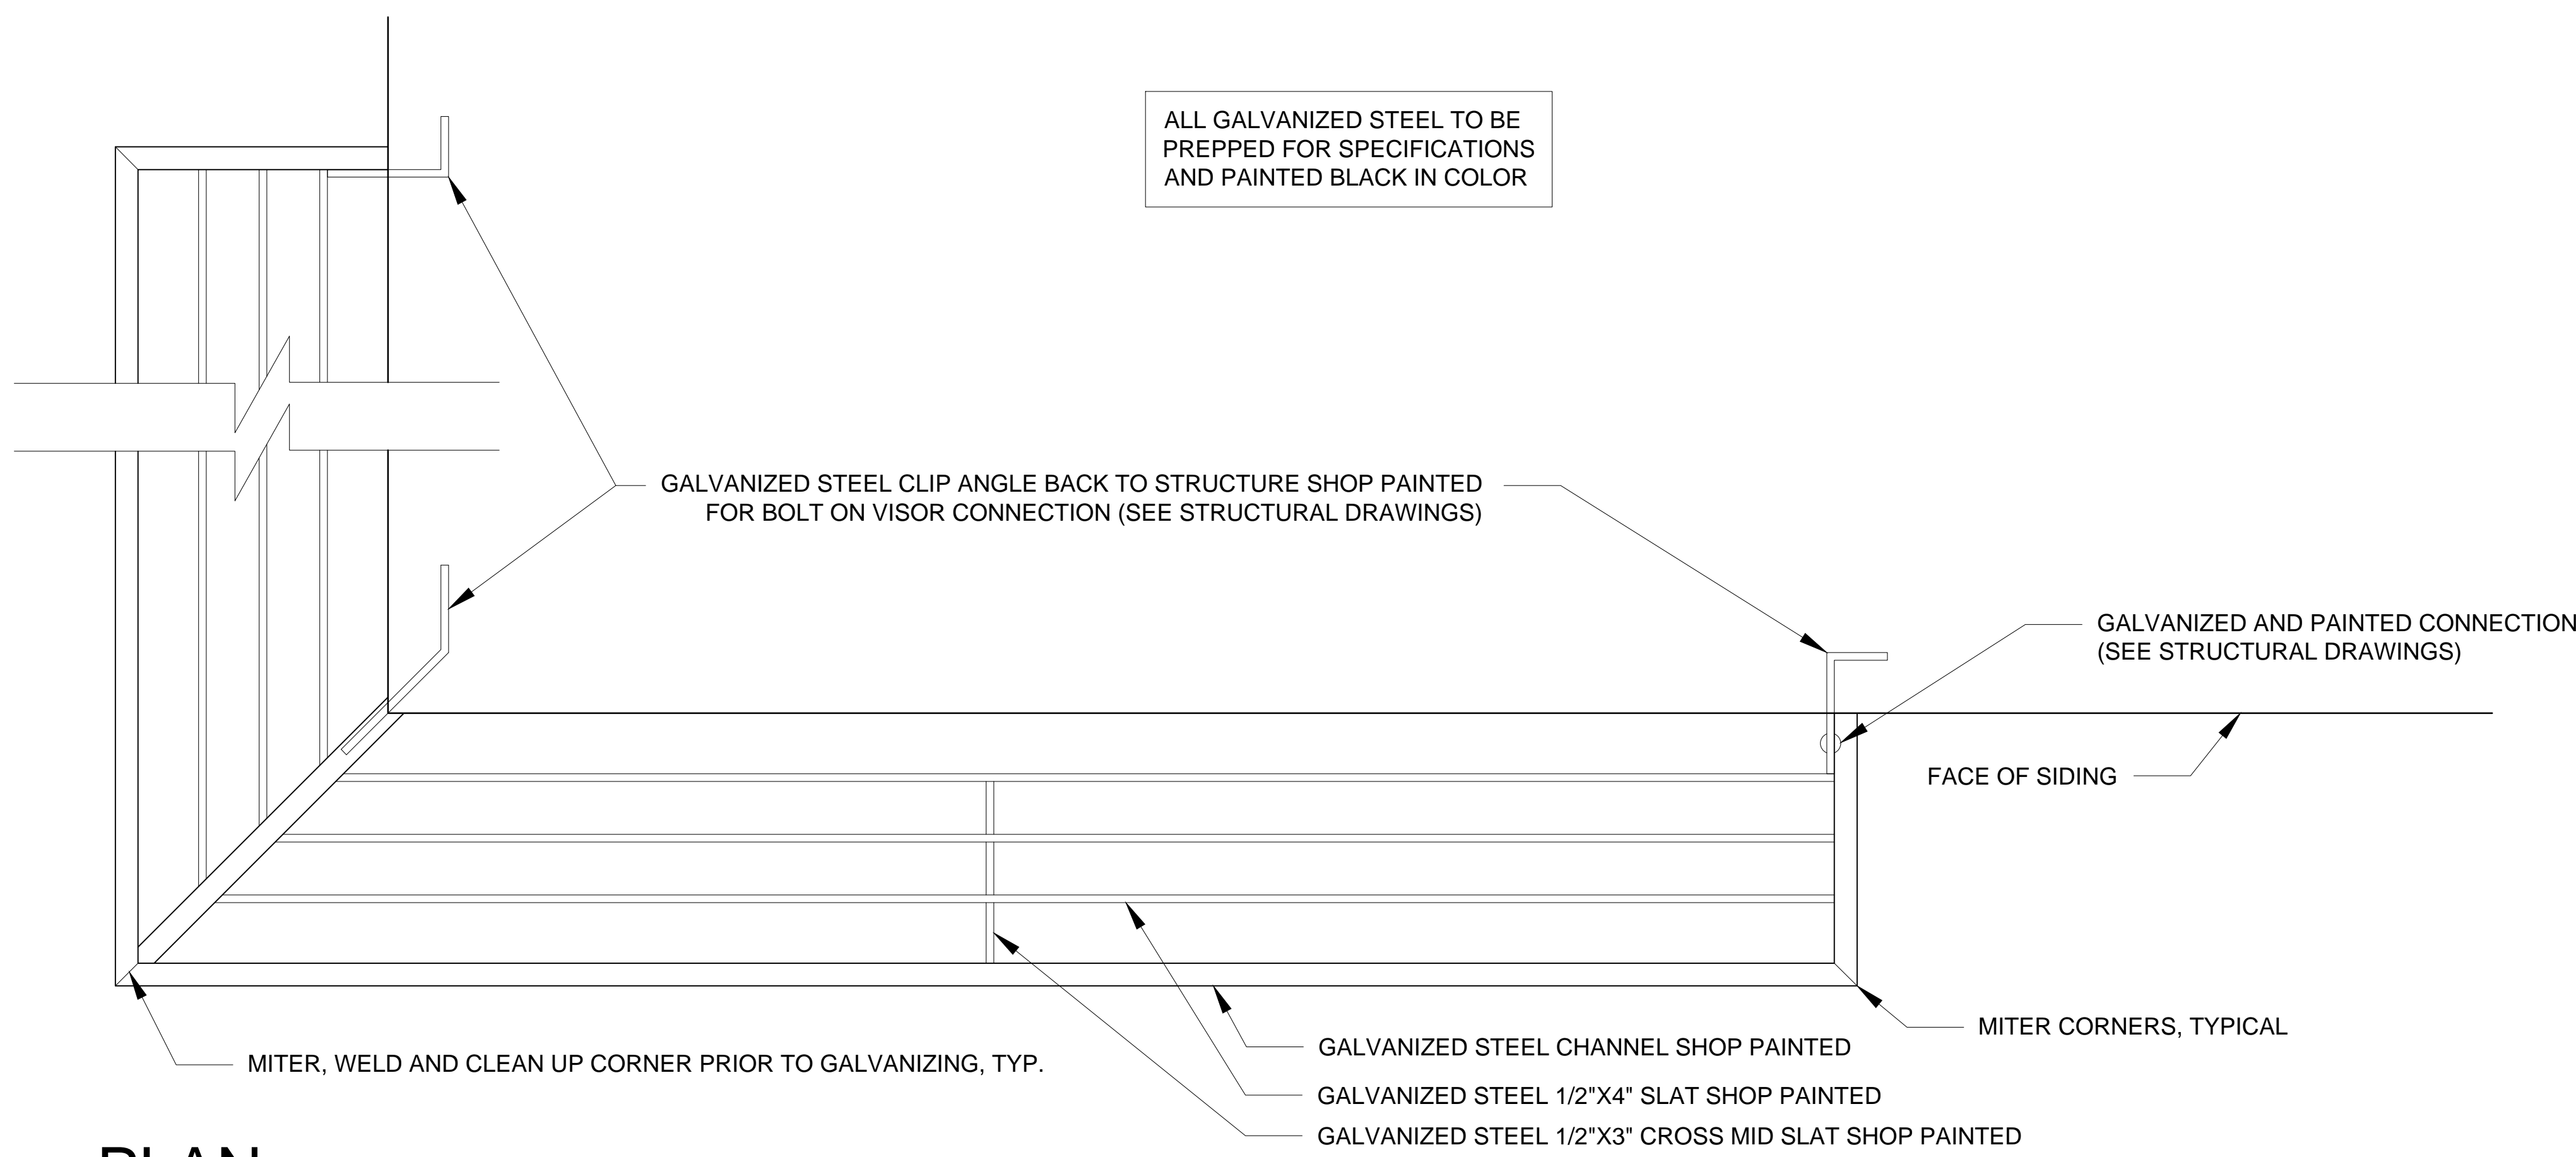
ALL GALVANIZED STEEL TO BE PREPPED FOR SPECIFICATIONS AND PAINTED BLACK IN COLOR

GALVANIZED STEEL CLIP ANGLE BACK TO STRUCTURE SHOP PAINTED FOR BOLT ON VISOR CONNECTION (SEE STRUCTURAL DRAWINGS)

GALVANIZED AND PAINTED CONNECTION (SEE STRUCTURAL DRAWINGS)

FACE OF SIDING

MITER CORNERS, TYPICAL

GALVANIZED STEEL CHANNEL SHOP PAINTED

MITER, WELD AND CLEAN UP CORNER PRIOR TO GALVANIZING, TYP.

GALVANIZED STEEL 1/2"X4" SLAT SHOP PAINTED

GALVANIZED STEEL 1/2"X3" CROSS MID SLAT SHOP PAINTED

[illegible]